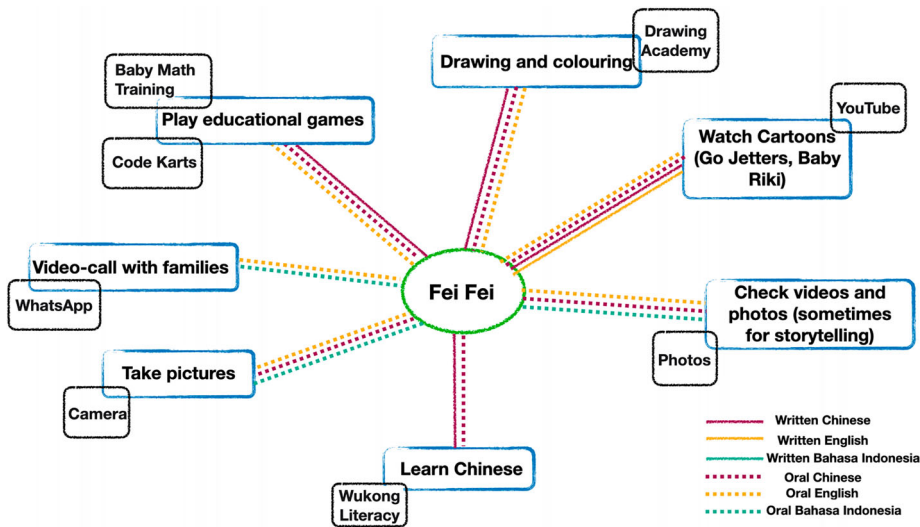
Drawing Academy

Drawing and colouring

Baby Math Training

Play educational games

Code Karts

YouTube

Watch Cartoons (Go Jetters, Baby Riki)

Video-call with families

WhatsApp

Fei Fei

Check videos and photos (sometimes for storytelling)

Photos

Take pictures

Camera

Learn Chinese

Wukong Literacy

Written Chinese
Written English
Written Bahasa Indonesia
Oral Chinese
Oral English
Oral Bahasa Indonesia